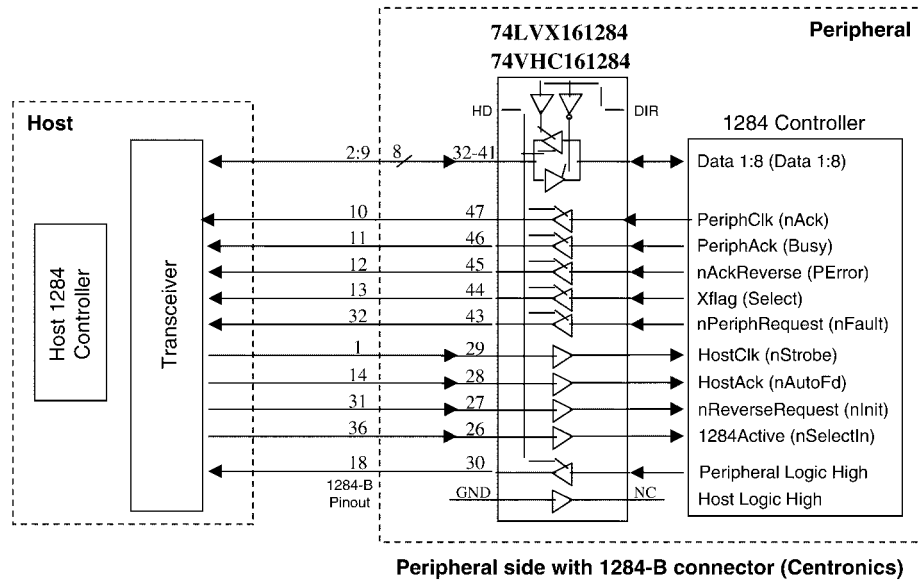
74LVX161284
74VHC161284

Peripheral

Host

HD

DIR

1284 Controller

Host 1284 Controller

Transceiver

2:9

8

32-41

Data 1:8 (Data 1:8)

10

47

PeriphClk (nAck)

11

46

PeriphAck (Busy)

12

45

nAckReverse (PError)

13

44

Xflag (Select)

32

43

nPeriphRequest (nFault)

1

29

HostClk (nStrobe)

14

28

HostAck (nAutoFd)

31

27

nReverseRequest (nInit)

36

26

1284Active (nSelectIn)

18

30

Peripheral Logic High

1284-B Pinout

GND

NC

Host Logic High

Peripheral side with 1284-B connector (Centronics)